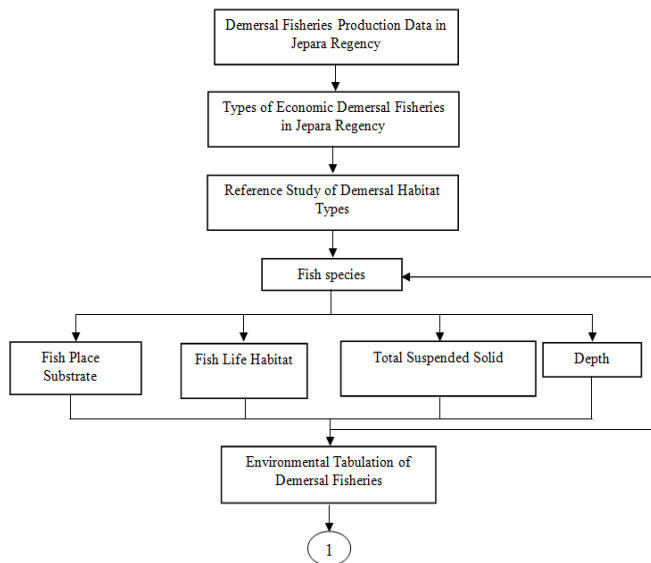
Demersal Fisheries Production Data in Jepara Regency

Types of Economic Demersal Fisheries in Jepara Regency

Reference Study of Demersal Habitat Types

Fish species

Fish Place Substrate

Fish Life Habitat

Total Suspended Solid

Depth

Environmental Tabulation of Demersal Fisheries

1